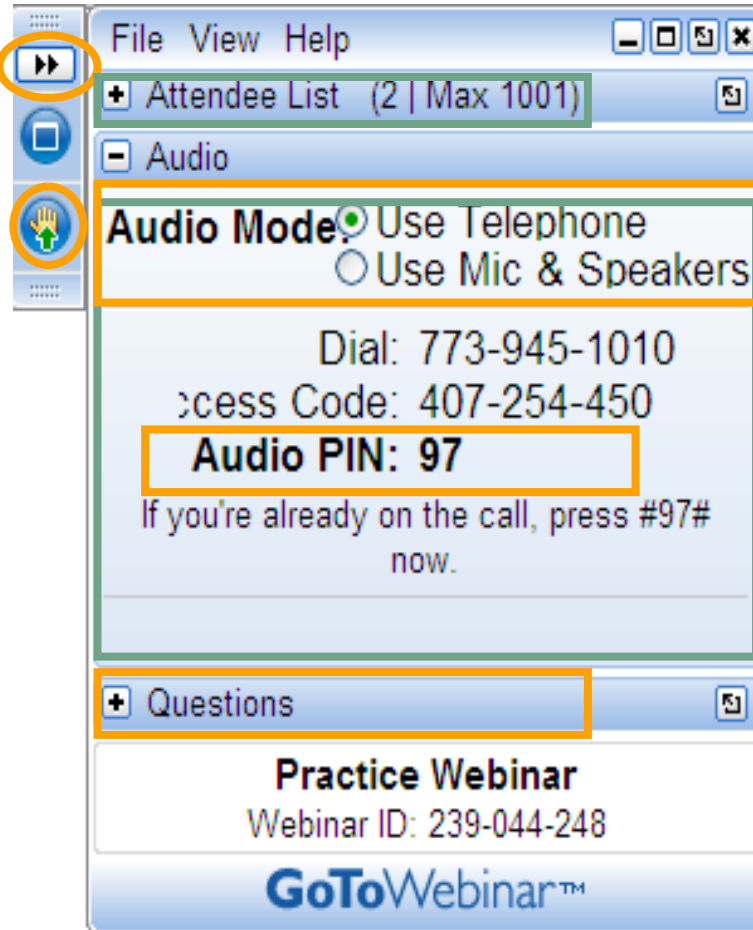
File View Help

+ Attendee List (2 | Max 1001)

− Audio

Audio Mode: Use Telephone
Use Mic & Speakers

Dial: 773-945-1010
ccess Code: 407-254-450
Audio PIN: 97
If you're already on the call, press #97# now.

+ Questions

Practice Webinar
Webinar ID: 239-044-248

GoToWebinar™